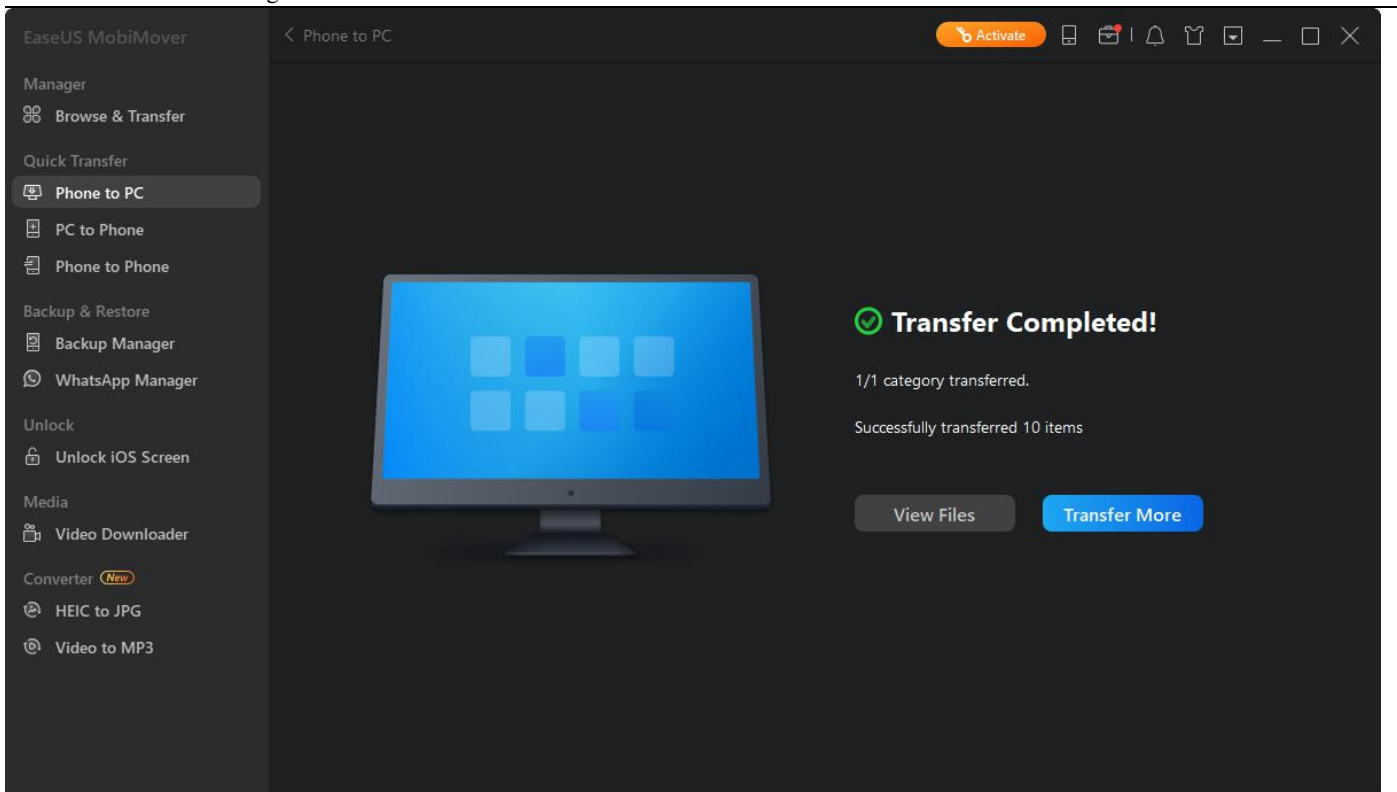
EaseUS MobiMover

Manager
Browse & Transfer

Quick Transfer
Phone to PC
PC to Phone
Phone to Phone

Backup & Restore
Backup Manager
WhatsApp Manager

Unlock
Unlock iOS Screen

Media
Video Downloader

Converter New
HEIC to JPG
Video to MP3

< Phone to PC

Activate

Transfer Completed!

1/1 category transferred.

Successfully transferred 10 items

View Files

Transfer More